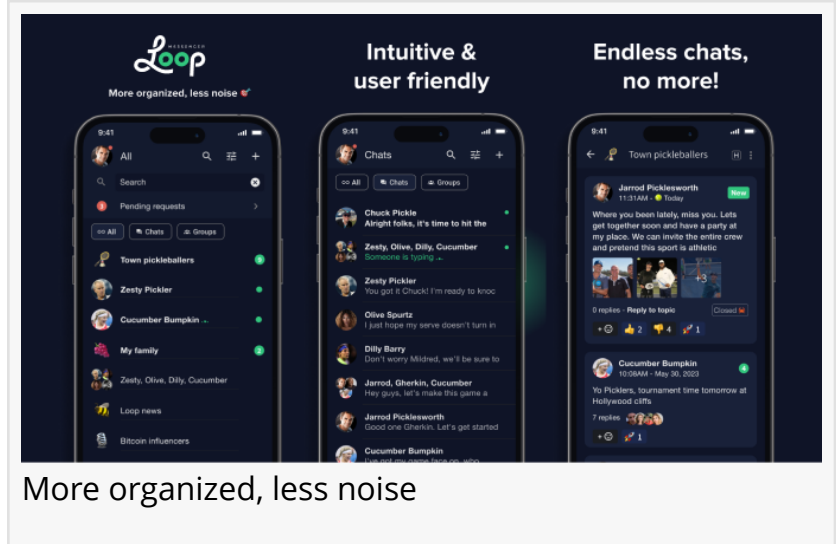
MESSENGER
Loop
More organized, less noise

Intuitive & user friendly

Endless chats, no more!

9:41
All
Search
3 Pending requests
All Chats Groups
Town pickleballers 5
Zesty Pickler
Cucumber Bumpkin
My family 2
Zesty, Olive, Dilly, Cucumber
Loop news
Bitcoin influencers

9:41
Chats
All Chats Groups
Chuck Pickle
Alright folks, it's time to hit the
Zesty, Olive, Dilly, Cucumber
Someone is typing ...
Zesty Pickler
You got it Chuck! I'm ready to knoc
Olive Spurtz
I just hope my serve doesn't turn in
Dilly Barry
Don't worry Mildred, we'll be sure to
Jarrod, Gherkin, Cucumber
Hey guys, let's make this game a
Jarrod Picklesworth
Good one Gherkin. Let's get started
Cucumber Bumpkin
I've got my game face on, who

9:41
Town pickleballers
Jarrod Picklesworth
11:31AM - Today
New
Where you been lately, miss you. Lets get together soon and have a party at my place. We can invite the entire crew and pretend this sport is athletic
+3
0 replies - Reply to topic
Closed
2 4 1
Cucumber Bumpkin
10:08AM - May 30, 2023
4
Yo Picklers, tournament time tomorrow at Hollywood cliffs
7 replies
1

More organized, less noise